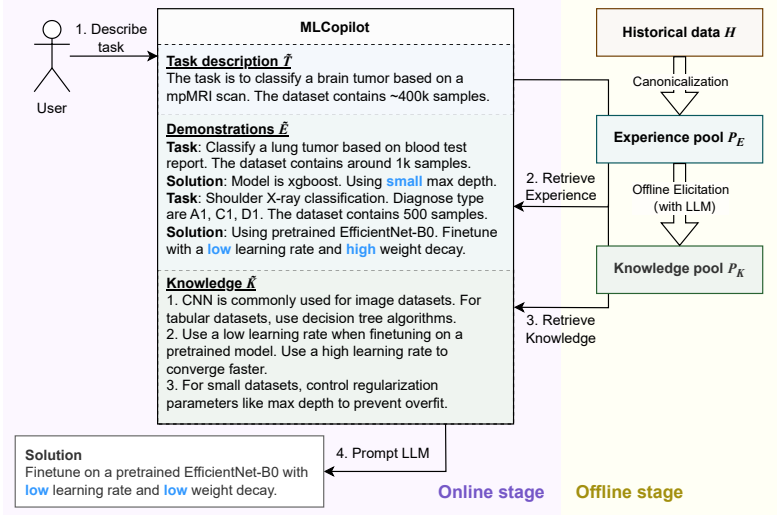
1. Describe task

User

MLCopilot

Task description $\tilde{T}$
The task is to classify a brain tumor based on a mpMRI scan. The dataset contains ~400k samples.

Demonstrations $\tilde{E}$
Task: Classify a lung tumor based on blood test report. The dataset contains around 1k samples.
Solution: Model is xgboost. Using small max depth.
Task: Shoulder X-ray classification. Diagnose type are A1, C1, D1. The dataset contains 500 samples.
Solution: Using pretrained EfficientNet-B0. Finetune with a low learning rate and high weight decay.

Knowledge $\tilde{K}$
1. CNN is commonly used for image datasets. For tabular datasets, use decision tree algorithms.
2. Use a low learning rate when finetuning on a pretrained model. Use a high learning rate to converge faster.
3. For small datasets, control regularization parameters like max depth to prevent overfit.

Historical data $H$

Canonicalization

Experience pool $P_E$

2. Retrieve Experience

Offline Elicitation (with LLM)

Knowledge pool $P_K$

3. Retrieve Knowledge

4. Prompt LLM

Solution
Finetune on a pretrained EfficientNet-B0 with low learning rate and low weight decay.

Online stage

Offline stage